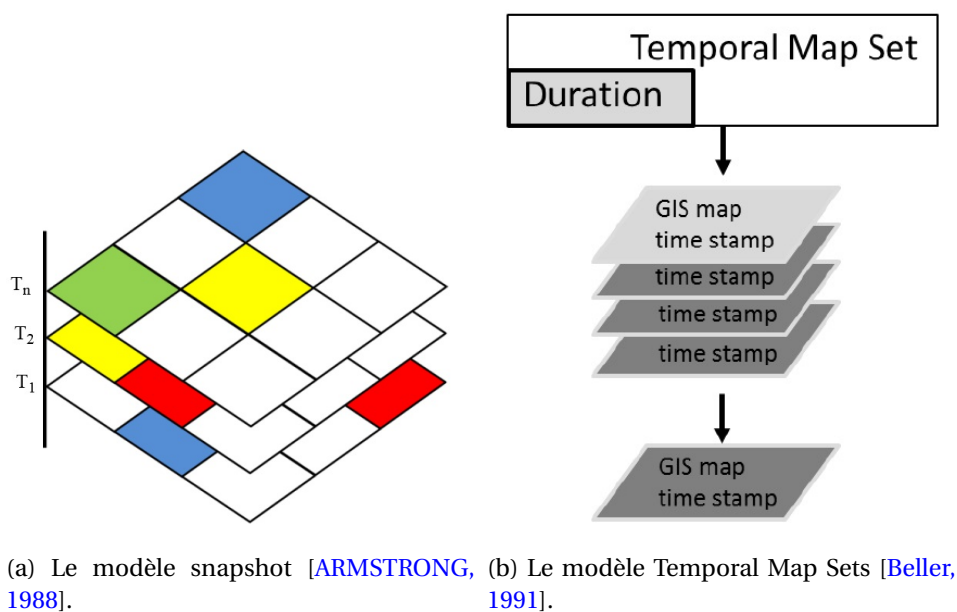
$T_n$

$T_2$

$T_1$

Temporal Map Set

Duration

GIS map
time stamp

time stamp

time stamp

time stamp

GIS map
time stamp

(a) Le modèle snapshot [ARMSTRONG, 1988].

(b) Le modèle Temporal Map Sets [Beller, 1991].